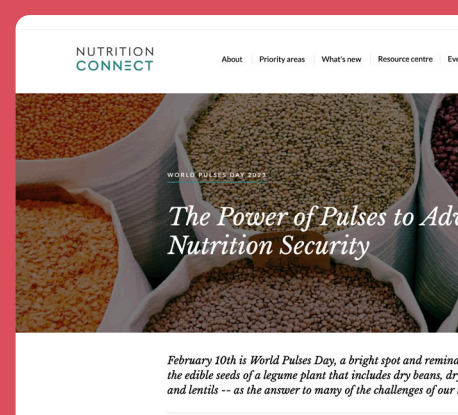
NUTRITION CONNECT

About | Priority areas | What's new | Resource centre | Eve

WORLD PULSES DAY 2023

The Power of Pulses to Adv Nutrition Security

February 10th is World Pulses Day, a bright spot and remind the edible seeds of a legume plant that includes dry beans, dr and lentils -- as the answer to many of the challenges of our